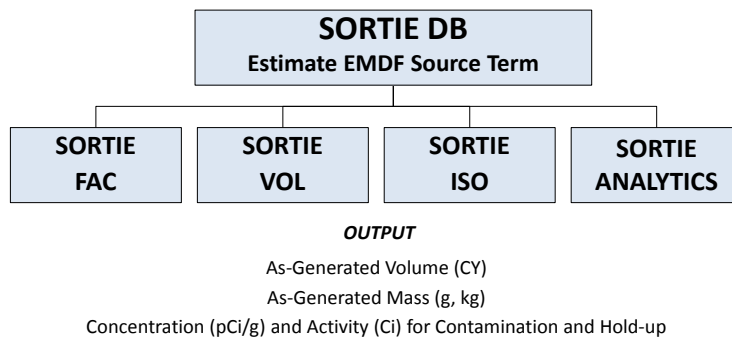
SORTIE DB
Estimate EMDF Source Term

SORTIE FAC

SORTIE VOL

SORTIE ISO

SORTIE ANALYTICS

OUTPUT

As-Generated Volume (CY)

As-Generated Mass (g, kg)

Concentration (pCi/g) and Activity (Ci) for Contamination and Hold-up